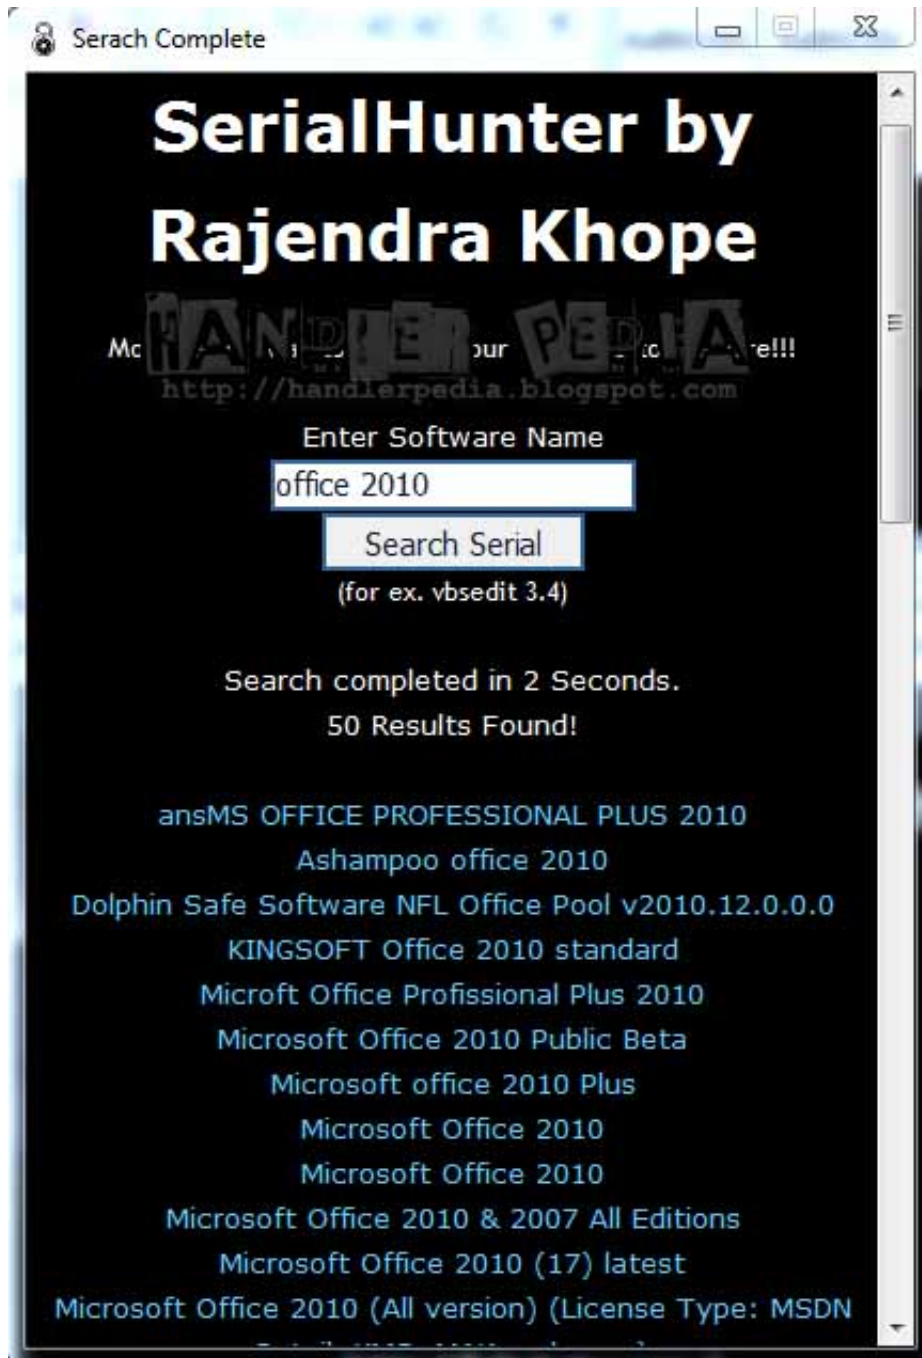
Serach Complete

SerialHunter by Rajendra Khope

HANDLER PEDIA
http://handlerpedia.blogspot.com

Mo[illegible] our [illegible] re!!!

Enter Software Name

office 2010

Search Serial

(for ex. vbsedit 3.4)

Search completed in 2 Seconds.
50 Results Found!

ansMS OFFICE PROFESSIONAL PLUS 2010
Ashampoo office 2010
Dolphin Safe Software NFL Office Pool v2010.12.0.0.0
KINGSOFT Office 2010 standard
Microft Office Profissional Plus 2010
Microsoft Office 2010 Public Beta
Microsoft office 2010 Plus
Microsoft Office 2010
Microsoft Office 2010
Microsoft Office 2010 & 2007 All Editions
Microsoft Office 2010 (17) latest
Microsoft Office 2010 (All version) (License Type: MSDN
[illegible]